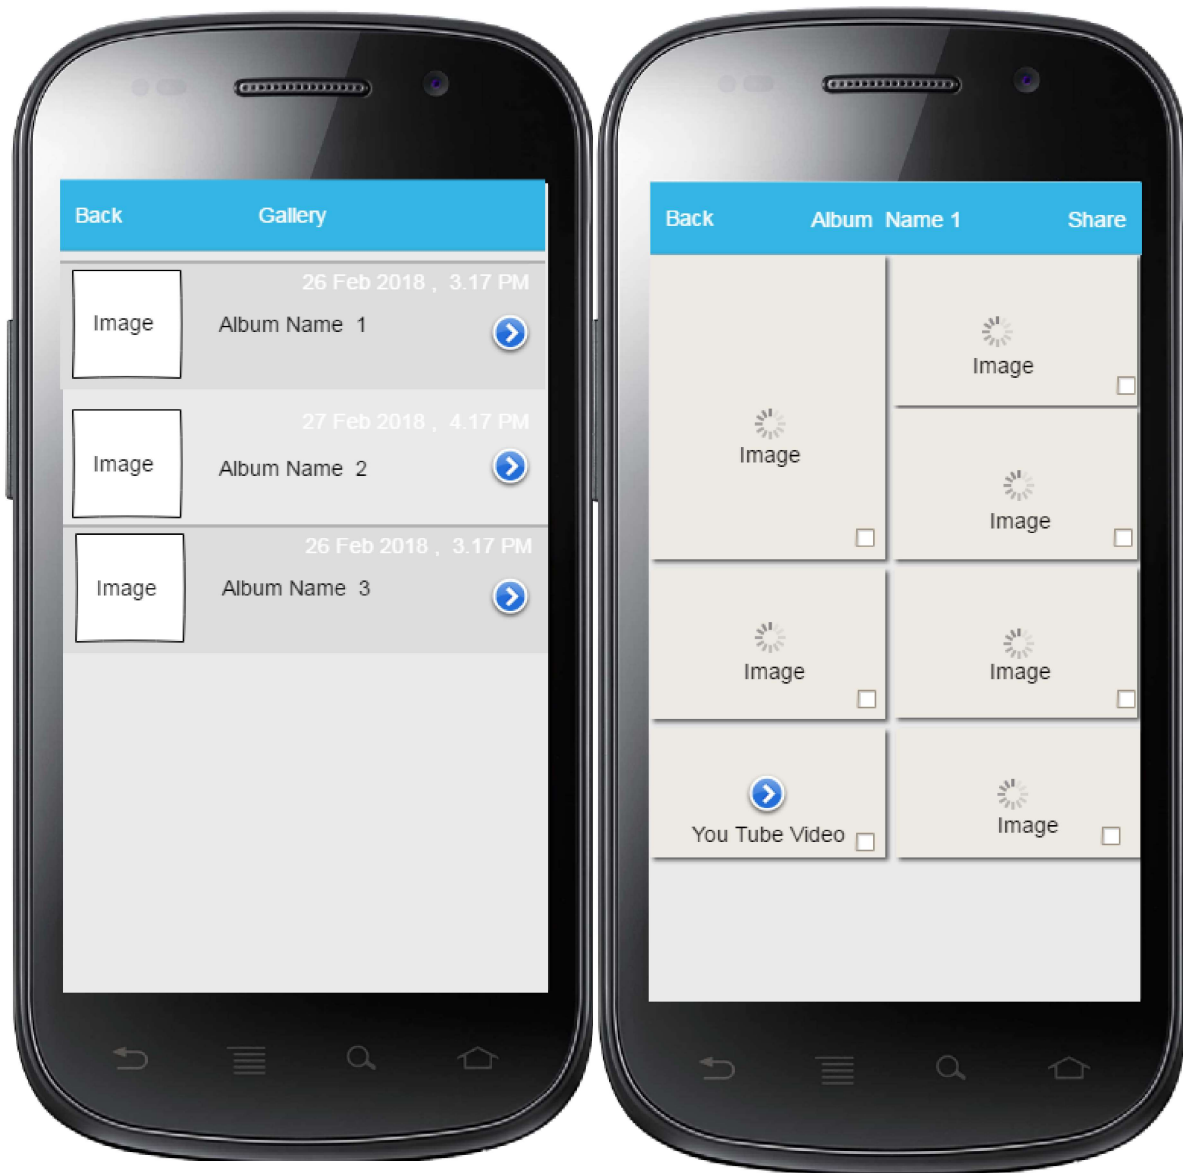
Back Gallery

26 Feb 2018 , 3.17 PM
Image
Album Name 1

27 Feb 2018 , 4.17 PM
Image
Album Name 2

26 Feb 2018 , 3.17 PM
Image
Album Name 3

Back Album Name 1 Share

Image

Image

Image

Image

Image

You Tube Video

Image